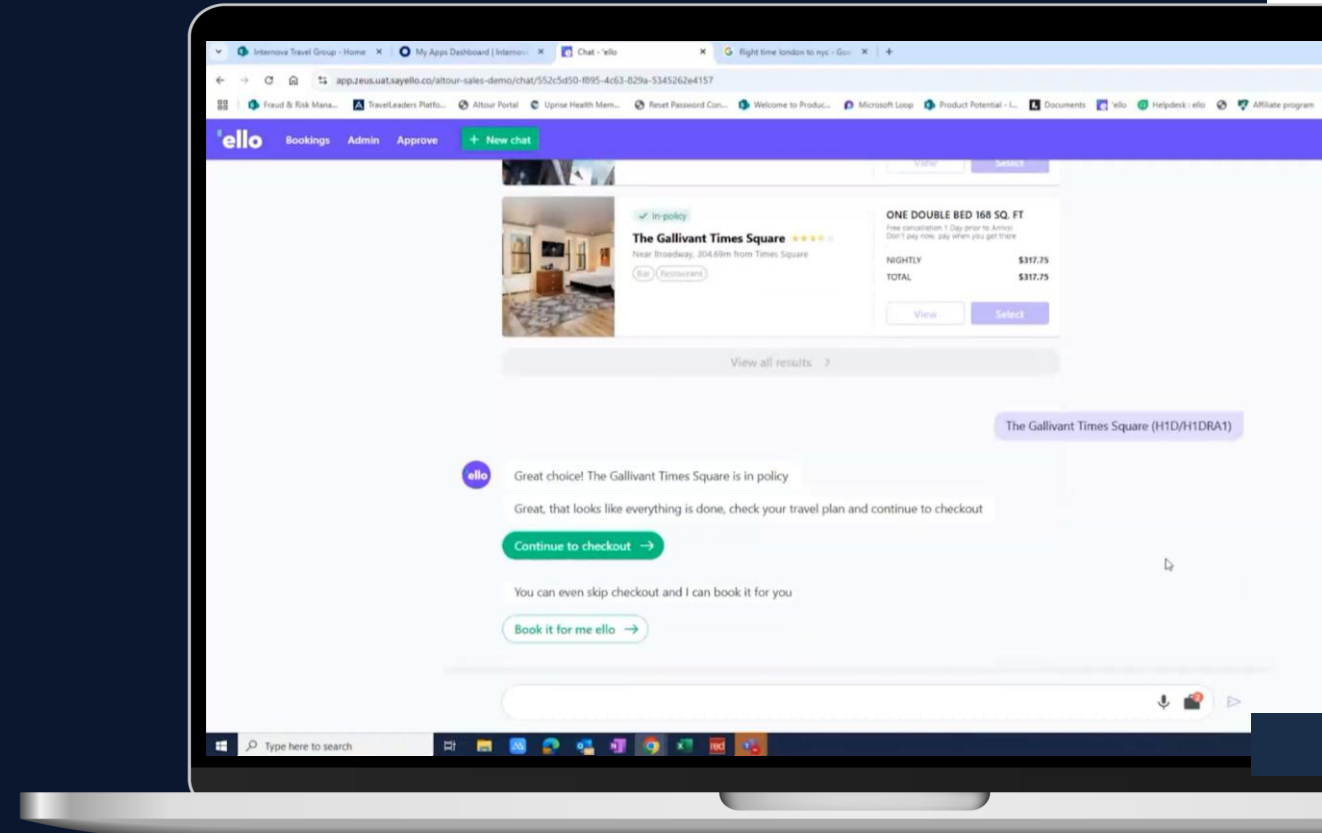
Internova Travel Group - Home × My Apps Dashboard | Internova × Chat - 'ello × flight time london to nyc - Goo × +

app.zeus.uat.sayello.co/altour-sales-demo/chat/552c5d50-f895-4c63-829a-5345262e4157

Fraud & Risk Mana... TravelLeaders Platfo... Altour Portal Uprise Health Mem... Reset Password Con... Welcome to Produc... Microsoft Loop Product Potential - I... Documents 'ello Helpdesk : ello Affiliate program

'ello Bookings Admin Approve + New chat

View Select

✓ In-policy

The Gallivant Times Square

Near Broadway, 304.69m from Times Square

Bar Restaurant

ONE DOUBLE BED 168 SQ. FT

Free cancellation 1 Day prior to Arrival
Don't pay now, pay when you get there

NIGHTLY $317.75

TOTAL $317.75

View Select

View all results >

The Gallivant Times Square (H1D/H1DRA1)

ello

Great choice! The Gallivant Times Square is in policy

Great, that looks like everything is done, check your travel plan and continue to checkout

Continue to checkout →

You can even skip checkout and I can book it for you

Book it for me ello →

Type here to search